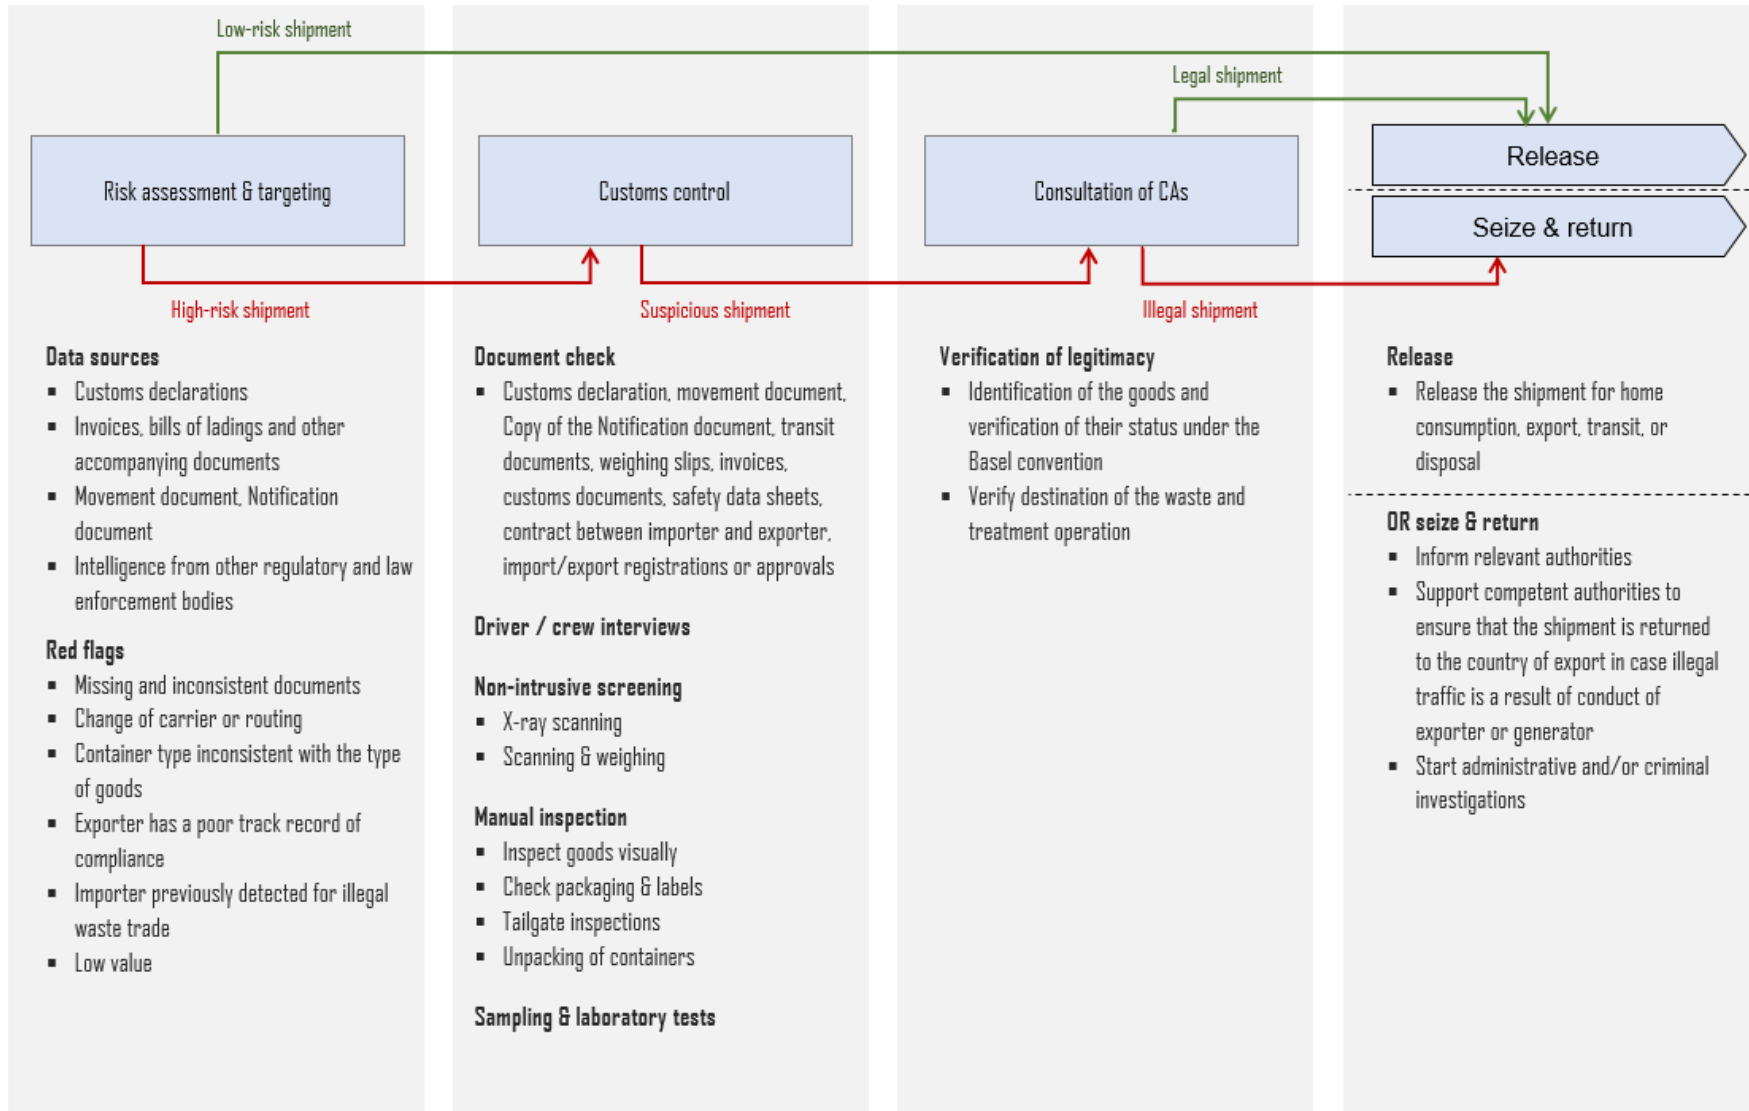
Low-risk shipment

Legal shipment

Risk assessment & targeting

Customs control

Consultation of CAs

Release

Seize & return

High-risk shipment

Suspicious shipment

Illegal shipment

**Data sources**
- Customs declarations
- Invoices, bills of ladings and other accompanying documents
- Movement document, Notification document
- Intelligence from other regulatory and law enforcement bodies

**Red flags**
- Missing and inconsistent documents
- Change of carrier or routing
- Container type inconsistent with the type of goods
- Exporter has a poor track record of compliance
- Importer previously detected for illegal waste trade
- Low value

**Document check**
- Customs declaration, movement document, Copy of the Notification document, transit documents, weighing slips, invoices, customs documents, safety data sheets, contract between importer and exporter, import/export registrations or approvals

**Driver / crew interviews**

**Non-intrusive screening**
- X-ray scanning
- Scanning & weighing

**Manual inspection**
- Inspect goods visually
- Check packaging & labels
- Tailgate inspections
- Unpacking of containers

**Sampling & laboratory tests**

**Verification of legitimacy**
- Identification of the goods and verification of their status under the Basel convention
- Verify destination of the waste and treatment operation

**Release**
- Release the shipment for home consumption, export, transit, or disposal

**OR seize & return**
- Inform relevant authorities
- Support competent authorities to ensure that the shipment is returned to the country of export in case illegal traffic is a result of conduct of exporter or generator
- Start administrative and/or criminal investigations